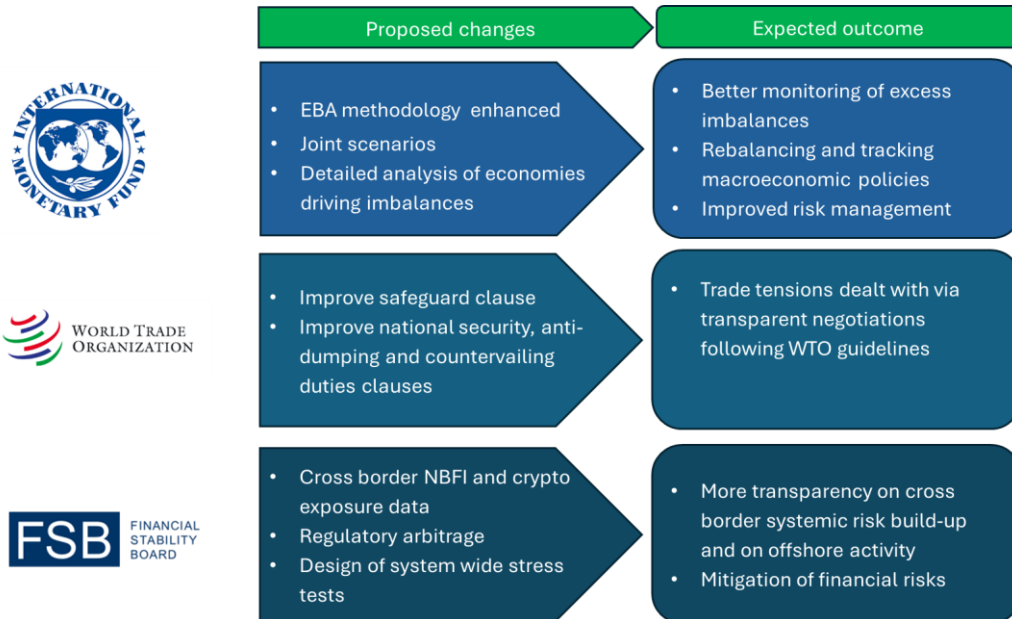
Proposed changes

Expected outcome

INTERNATIONAL MONETARY FUND

- EBA methodology enhanced
- Joint scenarios
- Detailed analysis of economies driving imbalances

- Better monitoring of excess imbalances
- Rebalancing and tracking macroeconomic policies
- Improved risk management

WORLD TRADE ORGANIZATION

- Improve safeguard clause
- Improve national security, anti-dumping and countervailing duties clauses

- Trade tensions dealt with via transparent negotiations following WTO guidelines

FSB FINANCIAL STABILITY BOARD

- Cross border NBFI and crypto exposure data
- Regulatory arbitrage
- Design of system wide stress tests

- More transparency on cross border systemic risk build-up and on offshore activity
- Mitigation of financial risks